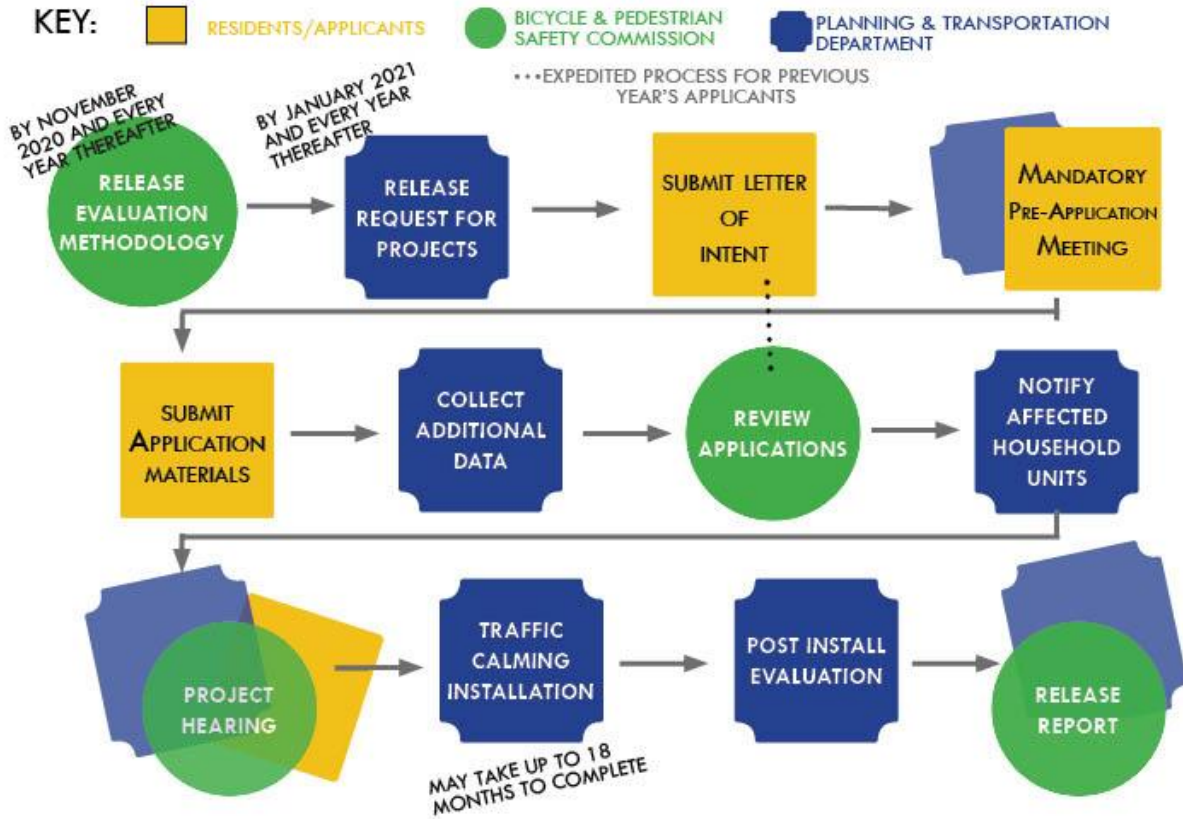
KEY: RESIDENTS/APPLICANTS BICYCLE & PEDESTRIAN SAFETY COMMISSION PLANNING & TRANSPORTATION DEPARTMENT

•••EXPEDITED PROCESS FOR PREVIOUS YEAR'S APPLICANTS

BY NOVEMBER 2020 AND EVERY YEAR THEREAFTER

RELEASE EVALUATION METHODOLOGY

BY JANUARY 2021 AND EVERY YEAR THEREAFTER

RELEASE REQUEST FOR PROJECTS

SUBMIT LETTER OF INTENT

MANDATORY PRE-APPLICATION MEETING

SUBMIT APPLICATION MATERIALS

COLLECT ADDITIONAL DATA

REVIEW APPLICATIONS

NOTIFY AFFECTED HOUSEHOLD UNITS

PROJECT HEARING

TRAFFIC CALMING INSTALLATION

MAY TAKE UP TO 18 MONTHS TO COMPLETE

POST INSTALL EVALUATION

RELEASE REPORT